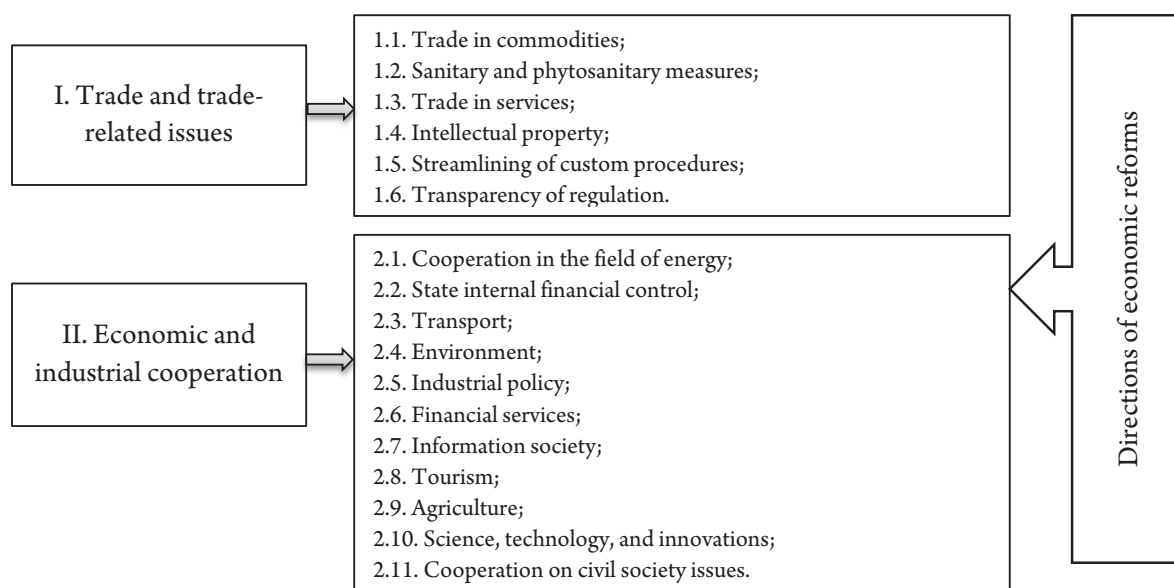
I. Trade and trade-related issues

1.1. Trade in commodities;
1.2. Sanitary and phytosanitary measures;
1.3. Trade in services;
1.4. Intellectual property;
1.5. Streamlining of custom procedures;
1.6. Transparency of regulation.

II. Economic and industrial cooperation

2.1. Cooperation in the field of energy;
2.2. State internal financial control;
2.3. Transport;
2.4. Environment;
2.5. Industrial policy;
2.6. Financial services;
2.7. Information society;
2.8. Tourism;
2.9. Agriculture;
2.10. Science, technology, and innovations;
2.11. Cooperation on civil society issues.

Directions of economic reforms